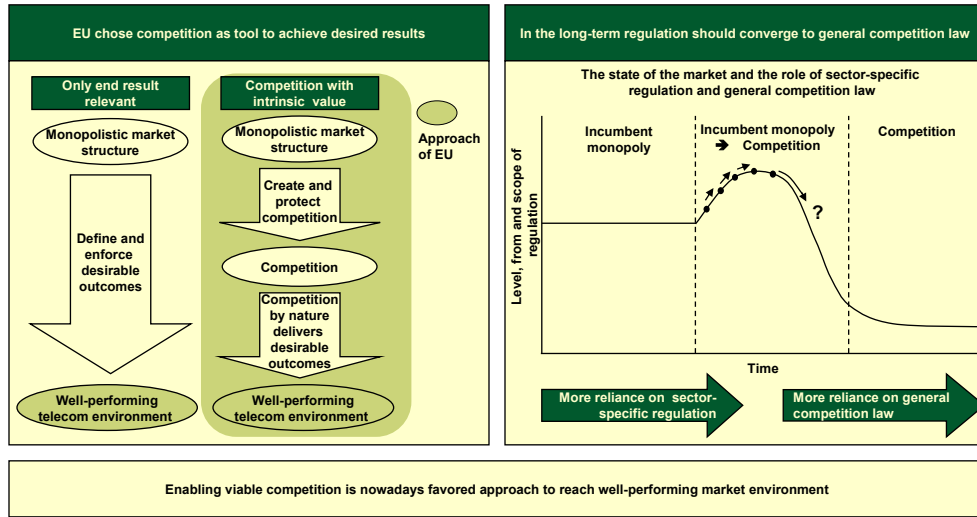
EU chose competition as tool to achieve desired results

Only end result relevant

Monopolistic market structure

Define and enforce desirable outcomes

Well-performing telecom environment

Competition with intrinsic value

Monopolistic market structure

Create and protect competition

Competition

Competition by nature delivers desirable outcomes

Well-performing telecom environment

Approach of EU

In the long-term regulation should converge to general competition law

The state of the market and the role of sector-specific regulation and general competition law

Level, from and scope of regulation

Incumbent monopoly

Incumbent monopoly ➔ Competition

Competition

?

Time

More reliance on sector-specific regulation

More reliance on general competition law

Enabling viable competition is nowadays favored approach to reach well-performing market environment